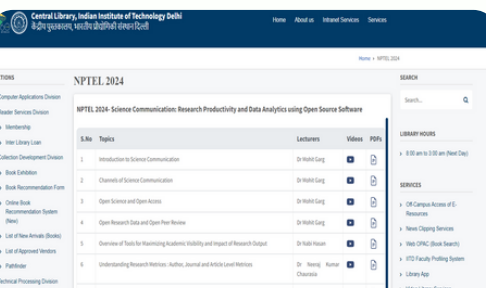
Central Library, Indian Institute of Technology Delhi
केंद्रीय पुस्तकालय, भारतीय प्रौद्योगिकी संस्थान दिल्ली

Home About us Intranet Services Services

Home › NPTEL 2024

TIONS
Computer Applications Division
Reader Services Division
› Membership
› Inter Library Loan
Collection Development Division
› Book Exhibition
› Book Recommendation Form
› Online Book Recommendation System (New)
› List of New Arrivals (Books)
› List of Approved Vendors
› Pathfinder
Technical Processing Division

NPTEL 2024

NPTEL 2024- Science Communication: Research Productivity and Data Analytics using Open Source Software

| S.No | Topics | Lecturers | Videos | PDFs |
|---|---|---|---|---|
| 1 | Introduction to Science Communication | Dr Mohit Garg | | |
| 2 | Channels of Science Communication | Dr Mohit Garg | | |
| 3 | Open Science and Open Access | Dr Mohit Garg | | |
| 4 | Open Research Data and Open Peer Review | Dr Mohit Garg | | |
| 5 | Overview of Tools for Maximizing Academic Visibility and Impact of Research Output | Dr Nabi Hasan | | |
| 6 | Understanding Research Metrics : Author, Journal and Article Level Metrics | Dr Neeraj Kumar Chaurasia | | |

SEARCH
Search...

LIBRARY HOURS
› 8:00 am to 3:00 am (Next Day)

SERVICES
› Off-Campus Access of E-Resources
› News Clipping Services
› Web OPAC (Book Search)
› IITD Faculty Profiling System
› Library App